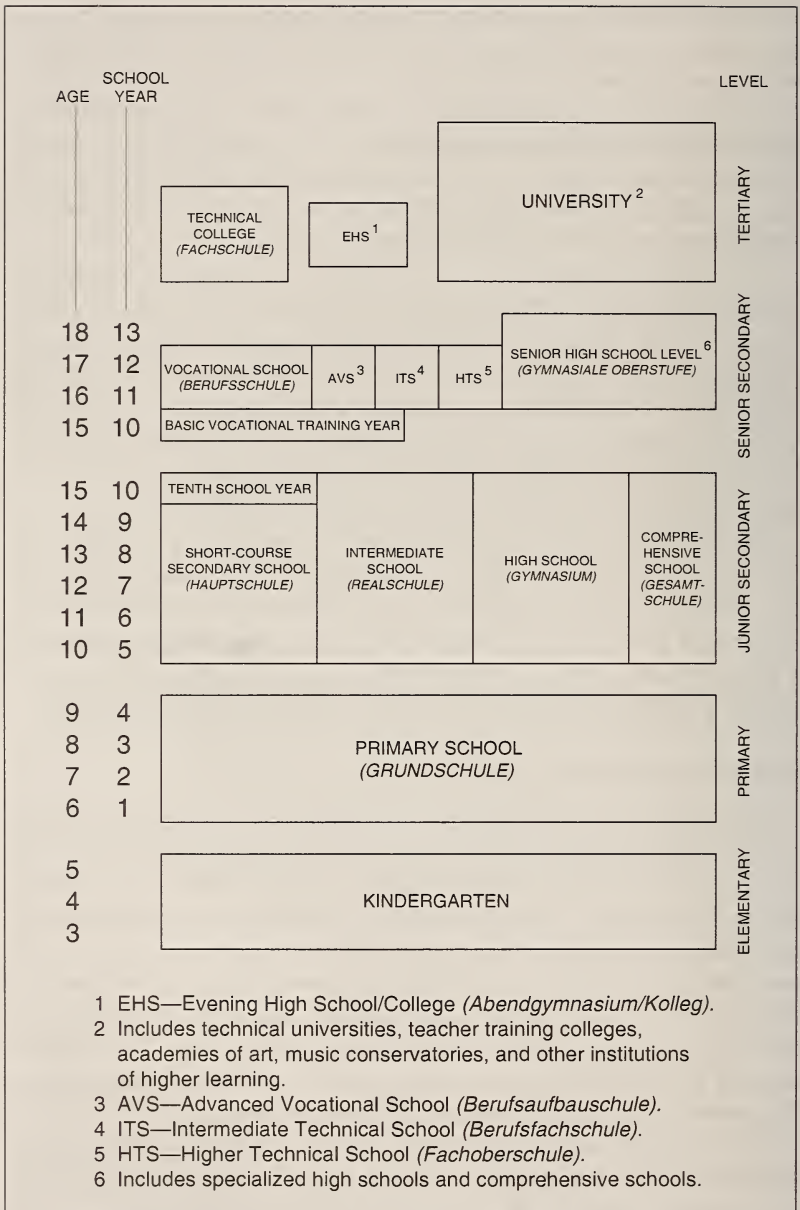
AGE

SCHOOL YEAR

LEVEL

TECHNICAL COLLEGE *(FACHSCHULE)*

EHS $^1$

UNIVERSITY $^2$

TERTIARY

18 13
17 12
16 11
15 10

VOCATIONAL SCHOOL *(BERUFSSCHULE)*

AVS $^3$

ITS $^4$

HTS $^5$

SENIOR HIGH SCHOOL LEVEL $^6$ *(GYMNASIALE OBERSTUFE)*

BASIC VOCATIONAL TRAINING YEAR

SENIOR SECONDARY

15 10
14 9
13 8
12 7
11 6
10 5

TENTH SCHOOL YEAR

SHORT-COURSE SECONDARY SCHOOL *(HAUPTSCHULE)*

INTERMEDIATE SCHOOL *(REALSCHULE)*

HIGH SCHOOL *(GYMNASIUM)*

COMPREHENSIVE SCHOOL *(GESAMTSCHULE)*

JUNIOR SECONDARY

9 4
8 3
7 2
6 1

PRIMARY SCHOOL *(GRUNDSCHULE)*

PRIMARY

5
4
3

KINDERGARTEN

ELEMENTARY

1 EHS—Evening High School/College *(Abendgymnasium/Kolleg).*
2 Includes technical universities, teacher training colleges, academies of art, music conservatories, and other institutions of higher learning.
3 AVS—Advanced Vocational School *(Berufsaufbauschule).*
4 ITS—Intermediate Technical School *(Berufsfachschule).*
5 HTS—Higher Technical School *(Fachoberschule).*
6 Includes specialized high schools and comprehensive schools.